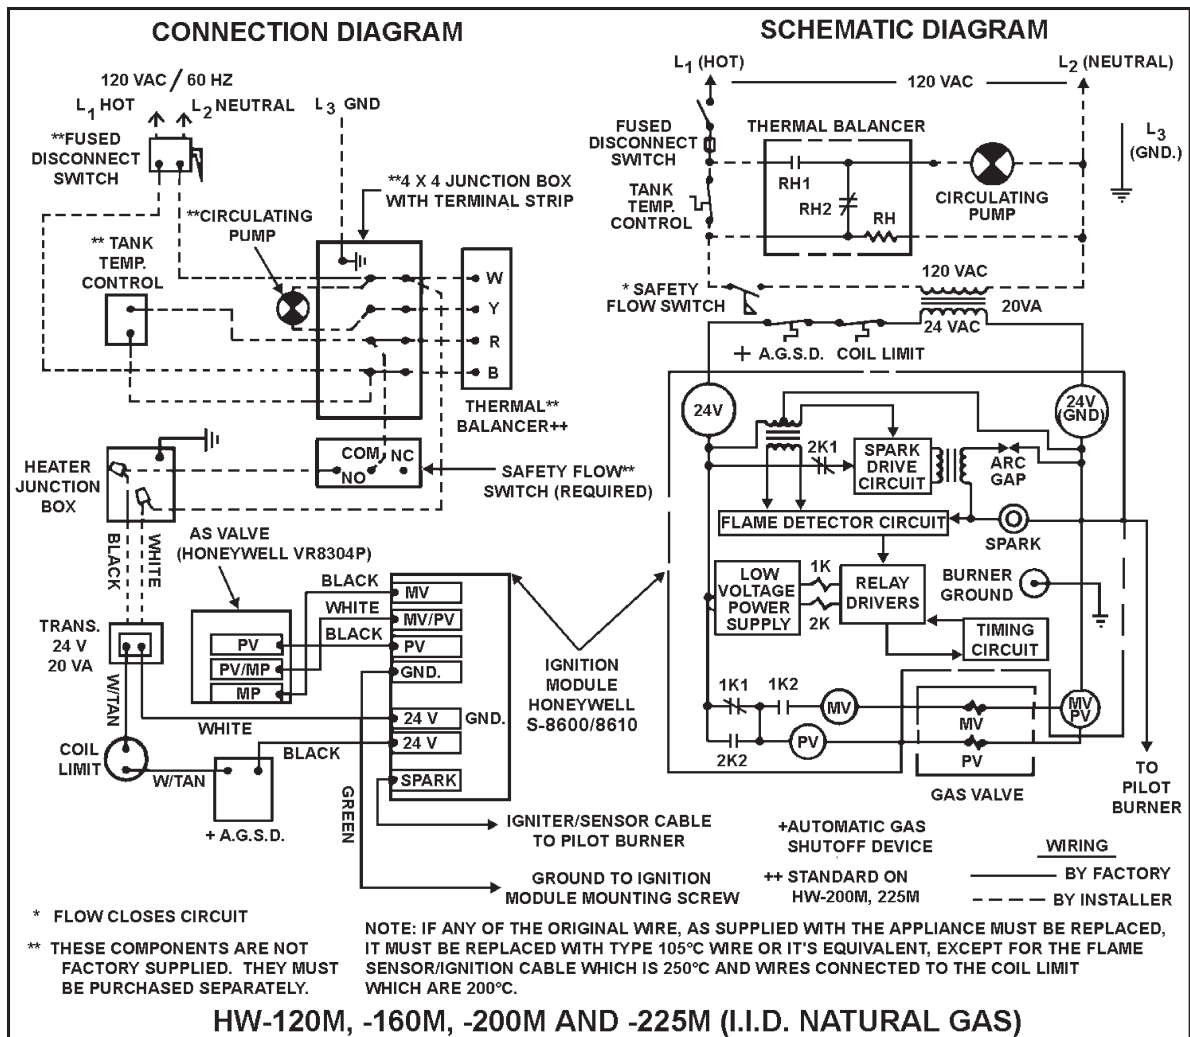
CONNECTION DIAGRAM

120 VAC / 60 HZ
$L_1$ HOT
$L_2$ NEUTRAL
$L_3$ GND

**FUSED DISCONNECT SWITCH

**4 X 4 JUNCTION BOX WITH TERMINAL STRIP

**CIRCULATING PUMP

** TANK TEMP. CONTROL

W
Y
R
B

THERMAL** BALANCER++

HEATER JUNCTION BOX

COM
NC
NO

SAFETY FLOW** SWITCH (REQUIRED)

BLACK
WHITE

AS VALVE (HONEYWELL VR8304P)

BLACK
WHITE
BLACK

MV
MV/PV
PV
GND.

PV
PV/MP
MP

TRANS. 24 V 20 VA

W/TAN

WHITE

24 V
24 V
GND.

COIL LIMIT

W/TAN

BLACK

SPARK

GREEN

+ A.G.S.D.

IGNITION MODULE HONEYWELL S-8600/8610

IGNITER/SENSOR CABLE TO PILOT BURNER

GROUND TO IGNITION MODULE MOUNTING SCREW

SCHEMATIC DIAGRAM

$L_1$ (HOT)
120 VAC
$L_2$ (NEUTRAL)

FUSED DISCONNECT SWITCH

THERMAL BALANCER

$L_3$ (GND.)

RH1
RH2
RH

CIRCULATING PUMP

TANK TEMP. CONTROL

* SAFETY FLOW SWITCH

120 VAC
20VA
24 VAC

+ A.G.S.D.
COIL LIMIT

24V
24V (GND)

2K1

SPARK DRIVE CIRCUIT

ARC GAP

FLAME DETECTOR CIRCUIT

SPARK

LOW VOLTAGE POWER SUPPLY

1K
2K

RELAY DRIVERS

BURNER GROUND

TIMING CIRCUIT

1K1
1K2
MV
MV PV
MV
PV
PV
2K2

GAS VALVE

TO PILOT BURNER

+AUTOMATIC GAS SHUTOFF DEVICE

++ STANDARD ON HW-200M, 225M

WIRING
BY FACTORY
BY INSTALLER

* FLOW CLOSES CIRCUIT

** THESE COMPONENTS ARE NOT FACTORY SUPPLIED. THEY MUST BE PURCHASED SEPARATELY.

NOTE: IF ANY OF THE ORIGINAL WIRE, AS SUPPLIED WITH THE APPLIANCE MUST BE REPLACED, IT MUST BE REPLACED WITH TYPE 105°C WIRE OR IT'S EQUIVALENT, EXCEPT FOR THE FLAME SENSOR/IGNITION CABLE WHICH IS 250°C AND WIRES CONNECTED TO THE COIL LIMIT WHICH ARE 200°C.

HW-120M, -160M, -200M AND -225M (I.I.D. NATURAL GAS)